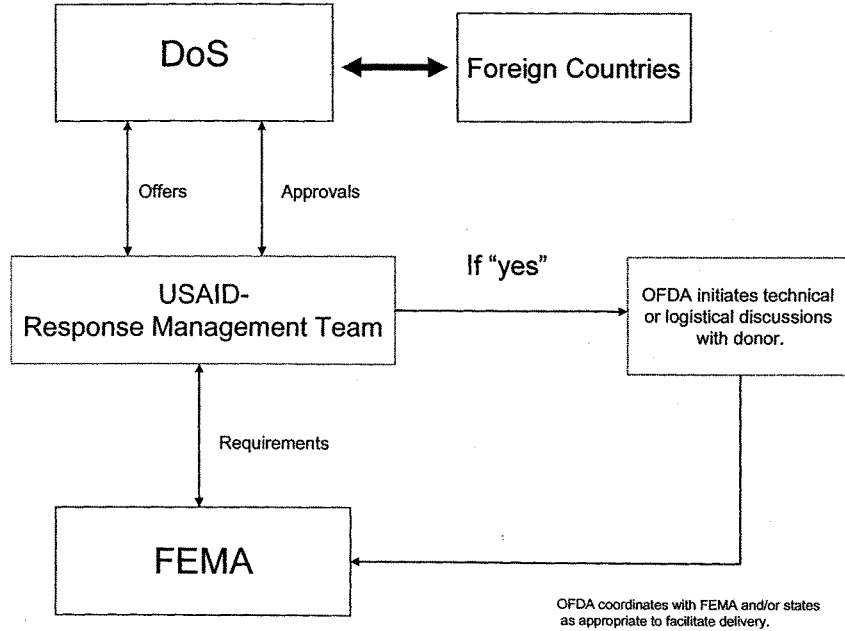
DoS

Foreign Countries

Offers

Approvals

USAID-
Response Management Team

If "yes"

OFDA initiates technical or logistical discussions with donor.

Requirements

FEMA

OFDA coordinates with FEMA and/or states as appropriate to facilitate delivery.